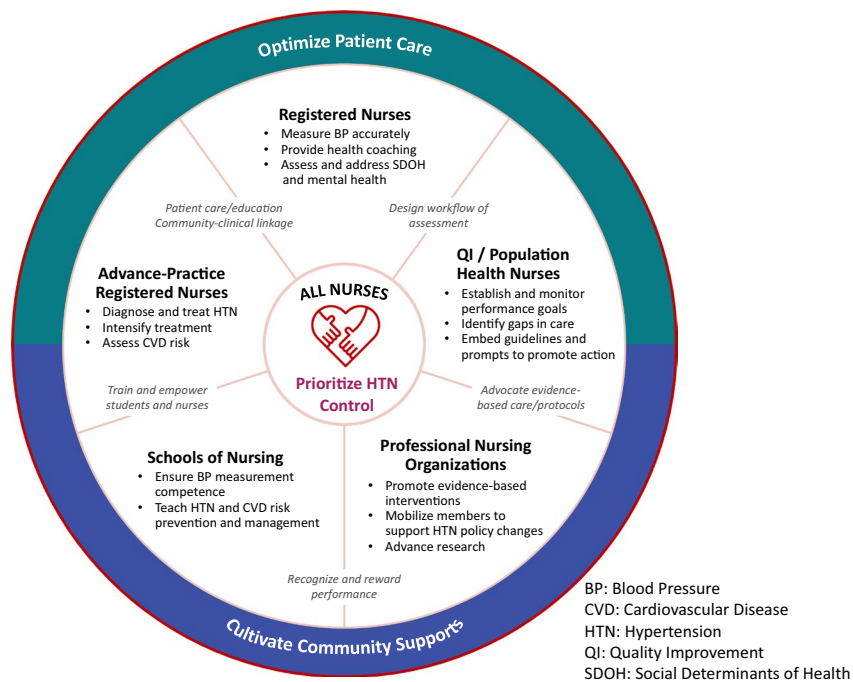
Optimize Patient Care

Registered Nurses
- Measure BP accurately
- Provide health coaching
- Assess and address SDOH and mental health

Patient care/education
Community-clinical linkage

Design workflow of assessment

Advance-Practice Registered Nurses
- Diagnose and treat HTN
- Intensify treatment
- Assess CVD risk

ALL NURSES

Prioritize HTN Control

QI / Population Health Nurses
- Establish and monitor performance goals
- Identify gaps in care
- Embed guidelines and prompts to promote action

Train and empower students and nurses

Advocate evidence-based care/protocols

Schools of Nursing
- Ensure BP measurement competence
- Teach HTN and CVD risk prevention and management

Professional Nursing Organizations
- Promote evidence-based interventions
- Mobilize members to support HTN policy changes
- Advance research

Recognize and reward performance

Cultivate Community Supports

BP: Blood Pressure
CVD: Cardiovascular Disease
HTN: Hypertension
QI: Quality Improvement
SDOH: Social Determinants of Health